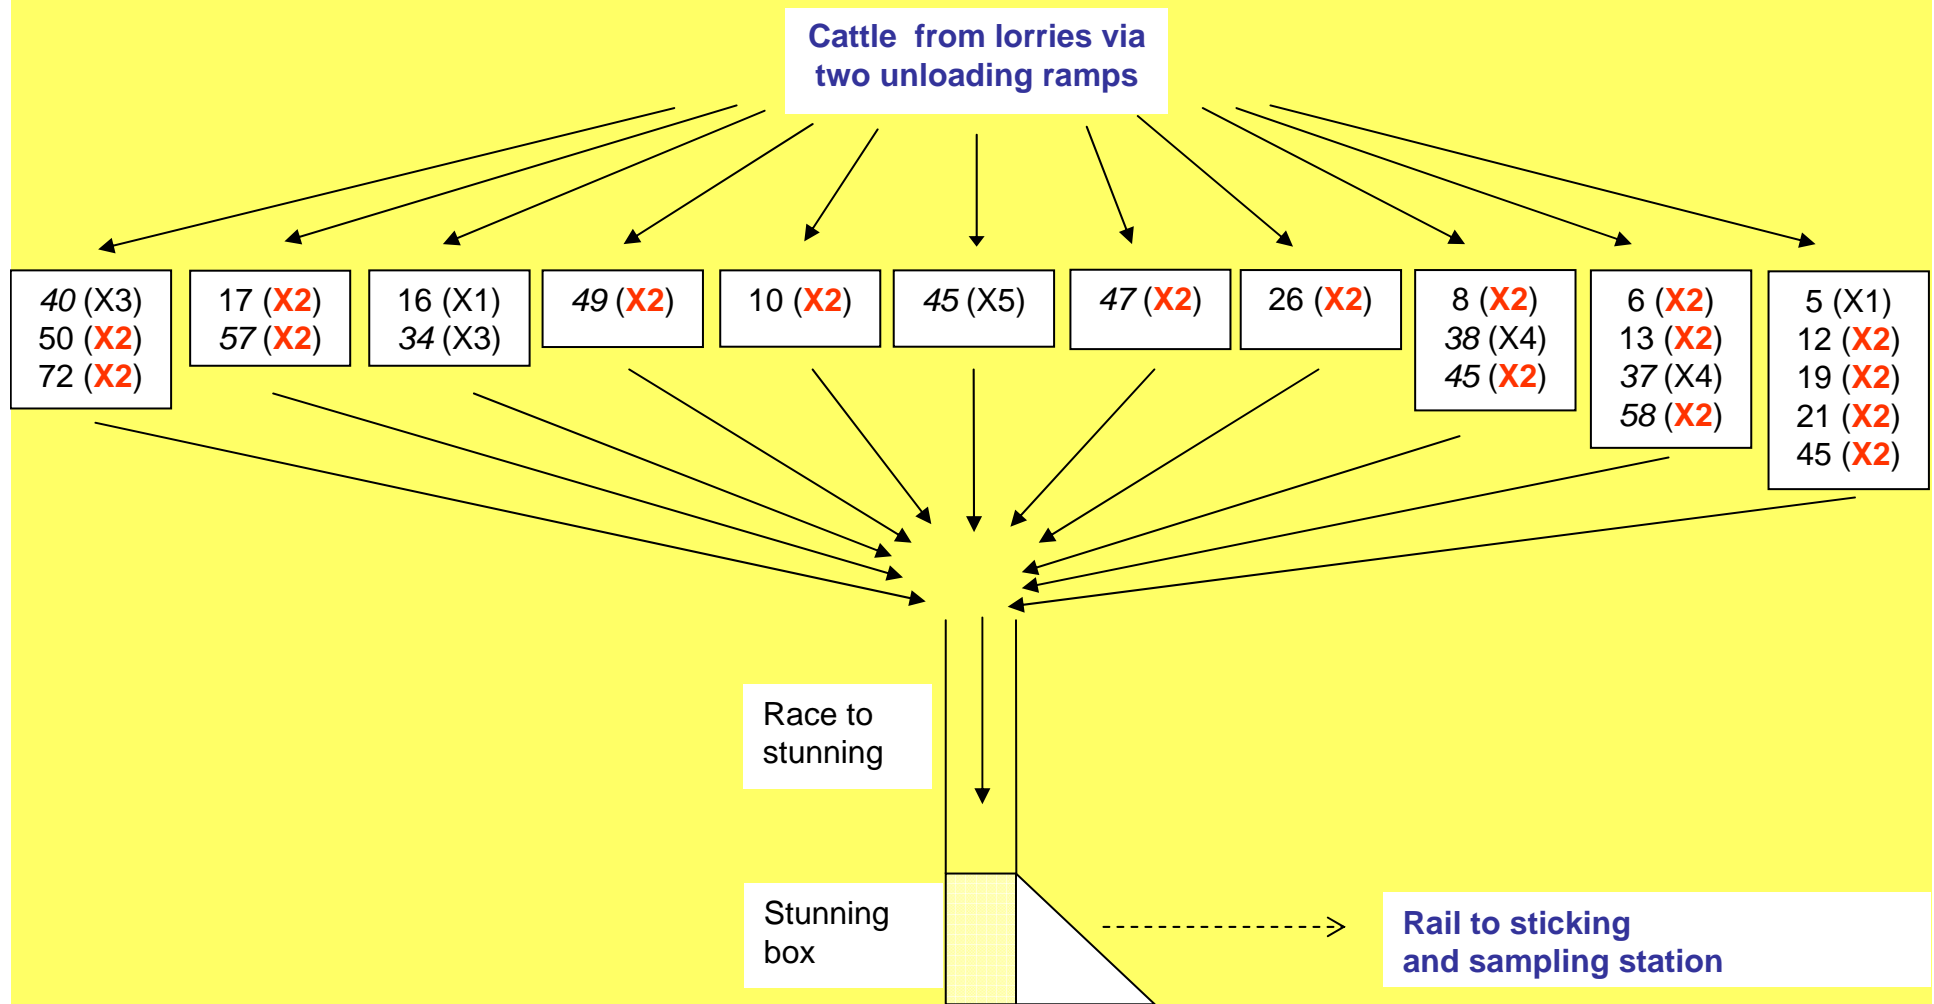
Cattle from lorries via two unloading ramps

40 (X3)
50 (X2)
72 (X2)

17 (X2)
57 (X2)

16 (X1)
34 (X3)

49 (X2)

10 (X2)

45 (X5)

47 (X2)

26 (X2)

8 (X2)
38 (X4)
45 (X2)

6 (X2)
13 (X2)
37 (X4)
58 (X2)

5 (X1)
12 (X2)
19 (X2)
21 (X2)
45 (X2)

Race to stunning

Stunning box

Rail to sticking and sampling station